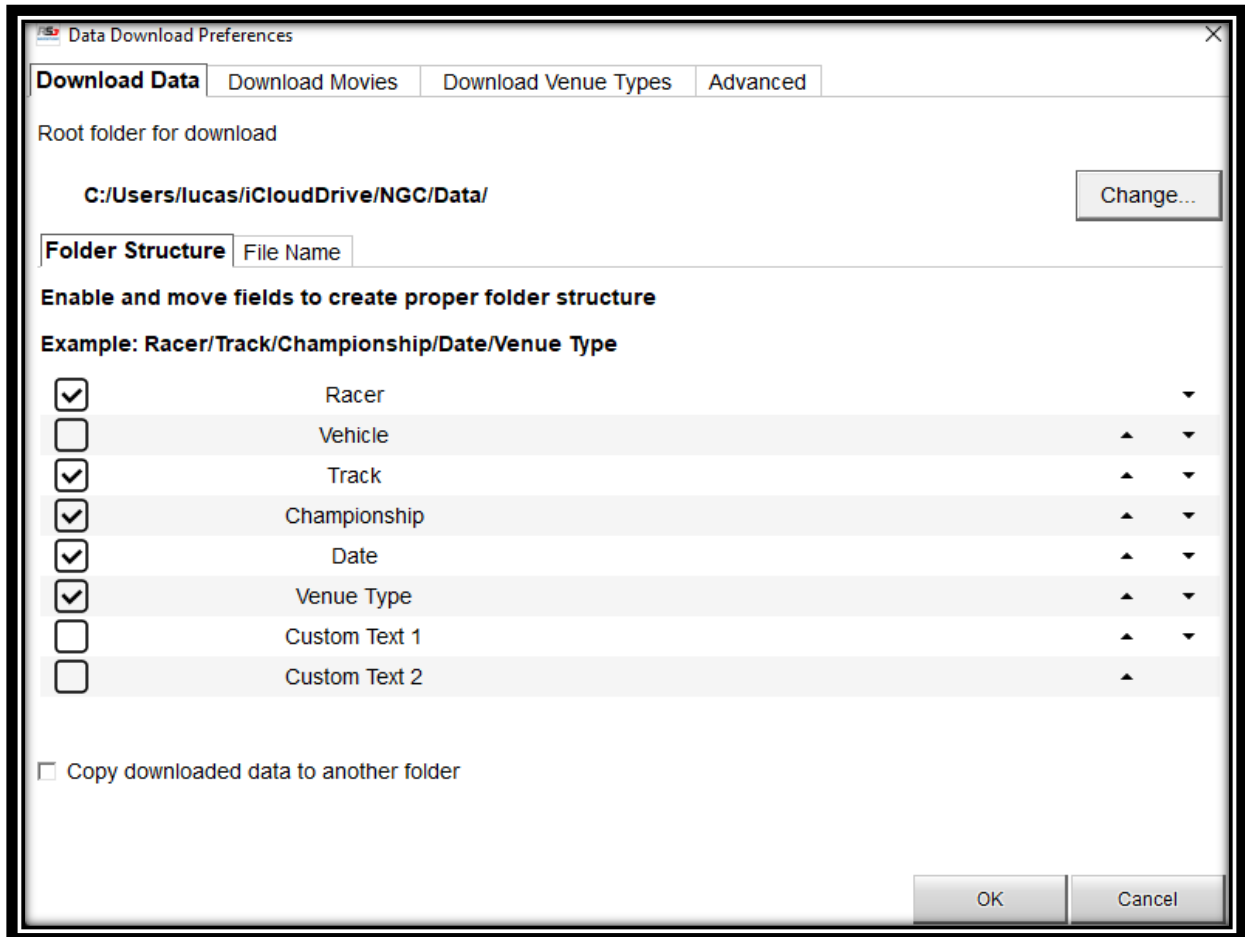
Data Download Preferences

Download Data | Download Movies | Download Venue Types | Advanced

Root folder for download

C:/Users/lucas/iCloudDrive/NGC/Data/

Change...

Folder Structure | File Name

Enable and move fields to create proper folder structure

Example: Racer/Track/Championship/Date/Venue Type

Racer
Vehicle
Track
Championship
Date
Venue Type
Custom Text 1
Custom Text 2

Copy downloaded data to another folder

OK
Cancel